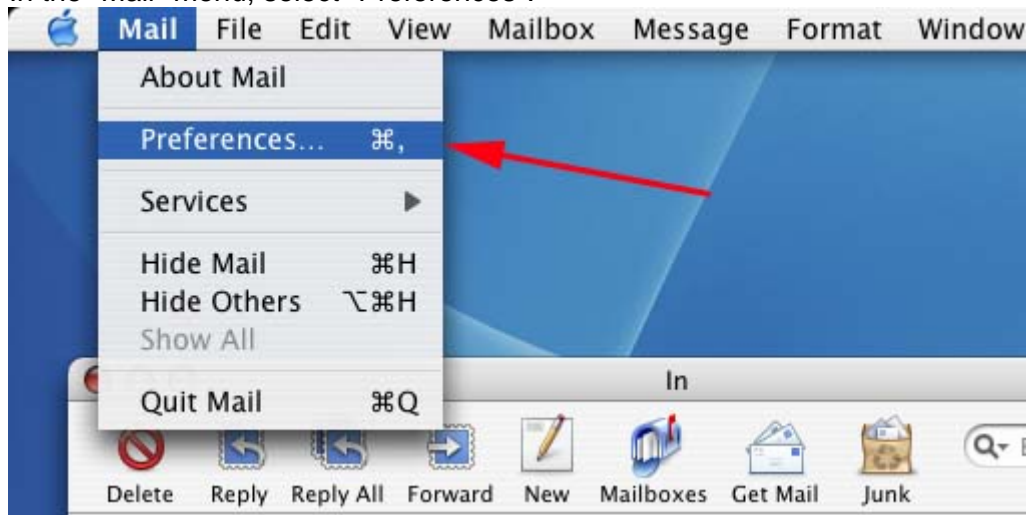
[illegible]

Mail File Edit View Mailbox Message Format Window

About Mail

Preferences... ⌘,

Services

Hide Mail ⌘H
Hide Others ⌥⌘H
Show All

Quit Mail ⌘Q

In

Delete Reply Reply All Forward New Mailboxes Get Mail Junk